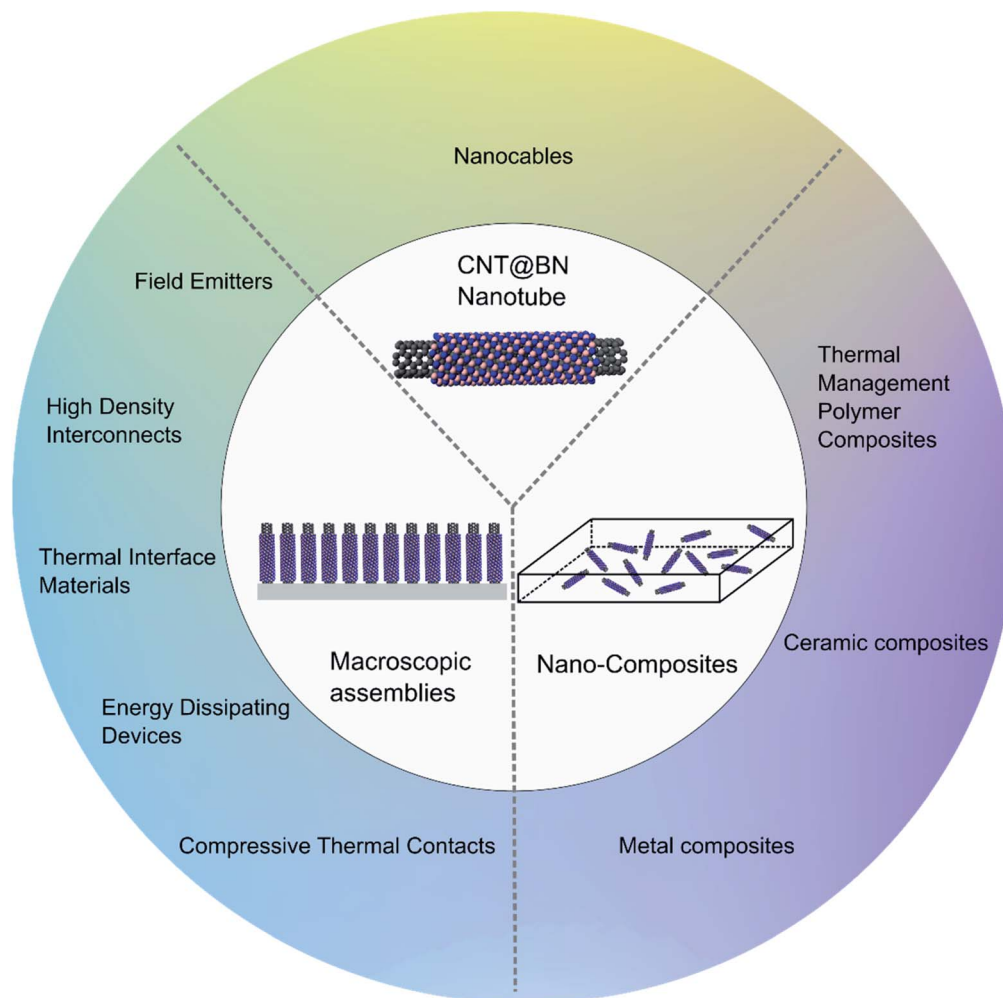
Nanocables

Field Emitters

CNT@BN Nanotube

Thermal Management Polymer Composites

High Density Interconnects

Thermal Interface Materials

Macroscopic assemblies

Nano-Composites

Ceramic composites

Energy Dissipating Devices

Compressive Thermal Contacts

Metal composites